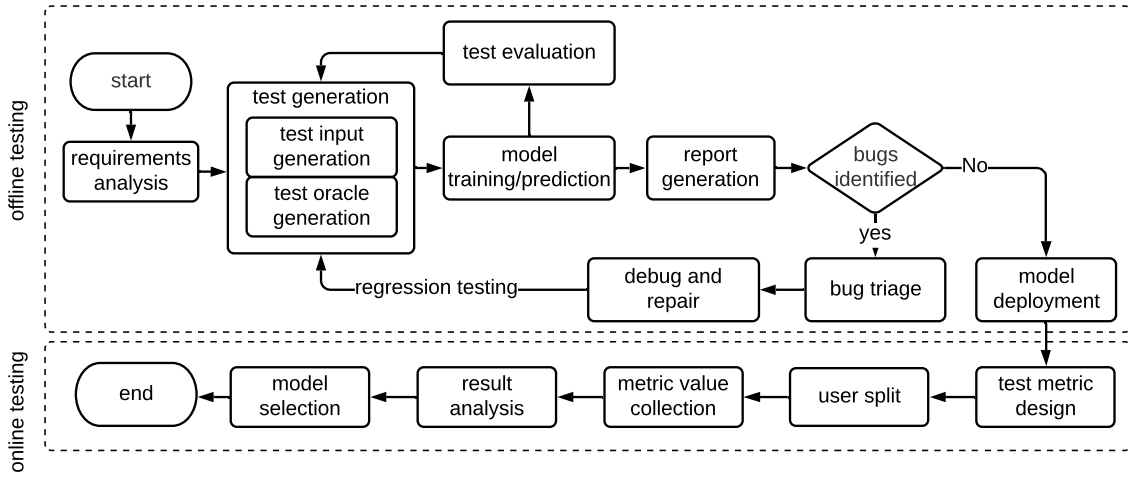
offline testing

start

requirements analysis

test generation

test input generation

test oracle generation

test evaluation

model training/prediction

report generation

bugs identified

No

yes

model deployment

bug triage

debug and repair

regression testing

online testing

end

model selection

result analysis

metric value collection

user split

test metric design